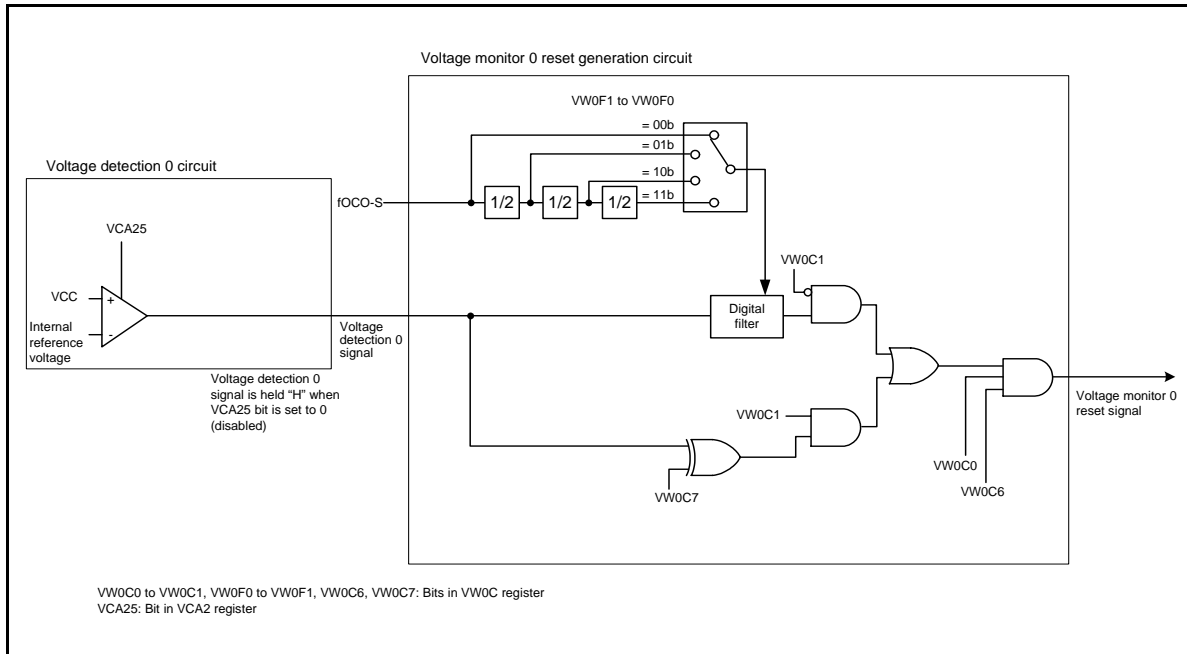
Voltage monitor 0 reset generation circuit

VW0F1 to VW0F0

= 00b
= 01b
= 10b
= 11b

Voltage detection 0 circuit

fOCO-S

1/2
1/2
1/2

VCA25

VW0C1

VCC
+
-
Internal reference voltage

Voltage detection 0 signal

Digital filter

Voltage detection 0 signal is held "H" when VCA25 bit is set to 0 (disabled)

Voltage monitor 0 reset signal

VW0C1

VW0C0

VW0C6

VW0C7

VW0C0 to VW0C1, VW0F0 to VW0F1, VW0C6, VW0C7: Bits in VW0C register
VCA25: Bit in VCA2 register